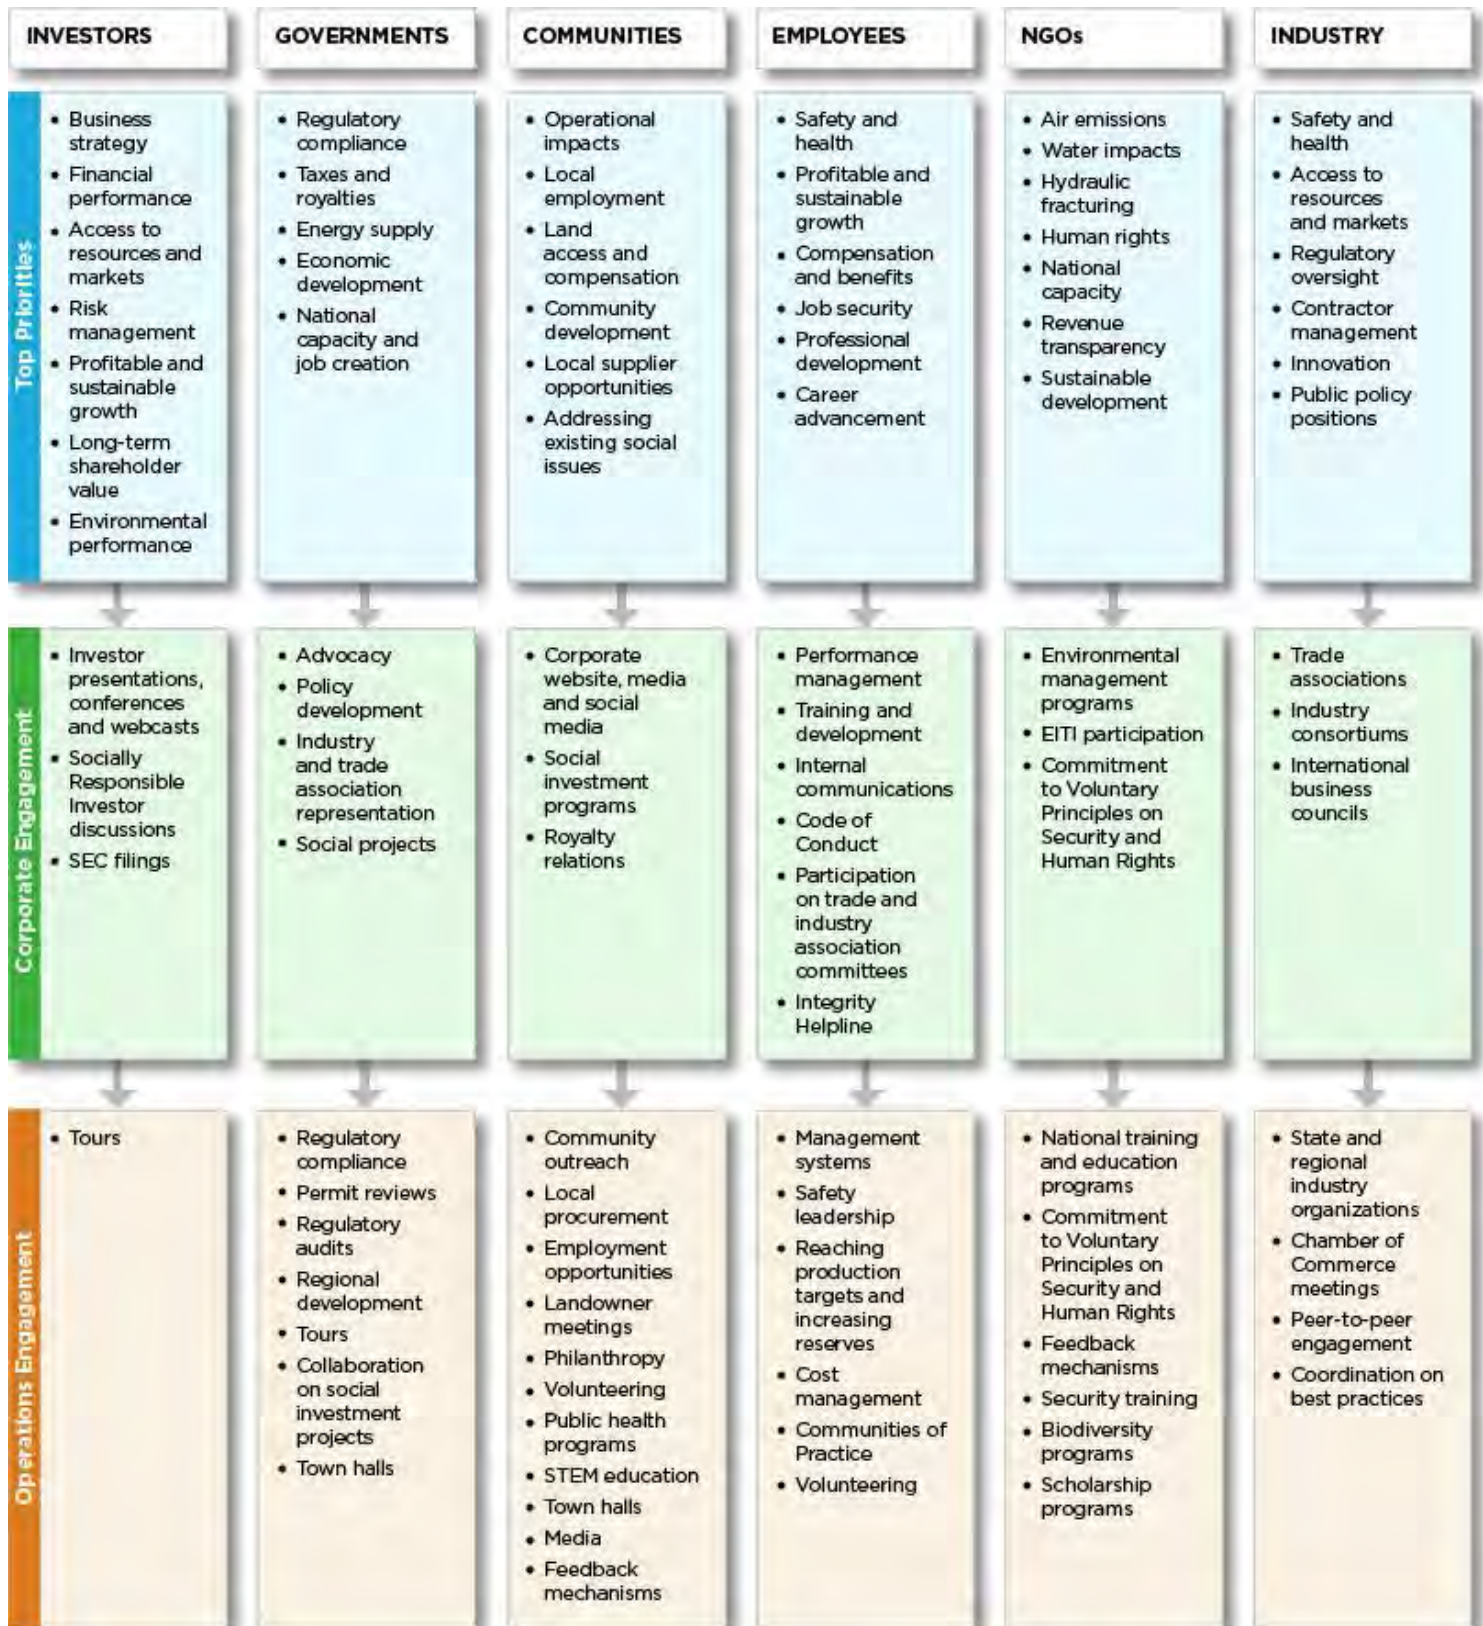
| | INVESTORS | GOVERNMENTS | COMMUNITIES | EMPLOYEES | NGOs | INDUSTRY |
|---|---|---|---|---|---|---|
| Top Priorities | • Business strategy • Financial performance • Access to resources and markets • Risk management • Profitable and sustainable growth • Long-term shareholder value • Environmental performance | • Regulatory compliance • Taxes and royalties • Energy supply • Economic development • National capacity and job creation | • Operational impacts • Local employment • Land access and compensation • Community development • Local supplier opportunities • Addressing existing social issues | • Safety and health • Profitable and sustainable growth • Compensation and benefits • Job security • Professional development • Career advancement | • Air emissions • Water impacts • Hydraulic fracturing • Human rights • National capacity • Revenue transparency • Sustainable development | • Safety and health • Access to resources and markets • Regulatory oversight • Contractor management • Innovation • Public policy positions |
| Corporate Engagement | • Investor presentations, conferences and webcasts • Socially Responsible Investor discussions • SEC filings | • Advocacy • Policy development • Industry and trade association representation • Social projects | • Corporate website, media and social media • Social investment programs • Royalty relations | • Performance management • Training and development • Internal communications • Code of Conduct • Participation on trade and industry association committees • Integrity Helpline | • Environmental management programs • EITI participation • Commitment to Voluntary Principles on Security and Human Rights | • Trade associations • Industry consortiums • International business councils |
| Operations Engagement | • Tours | • Regulatory compliance • Permit reviews • Regulatory audits • Regional development • Tours • Collaboration on social investment projects • Town halls | • Community outreach • Local procurement • Employment opportunities • Landowner meetings • Philanthropy • Volunteering • Public health programs • STEM education • Town halls • Media • Feedback mechanisms | • Management systems • Safety leadership • Reaching production targets and increasing reserves • Cost management • Communities of Practice • Volunteering | • National training and education programs • Commitment to Voluntary Principles on Security and Human Rights • Feedback mechanisms • Security training • Biodiversity programs • Scholarship programs | • State and regional industry organizations • Chamber of Commerce meetings • Peer-to-peer engagement • Coordination on best practices |